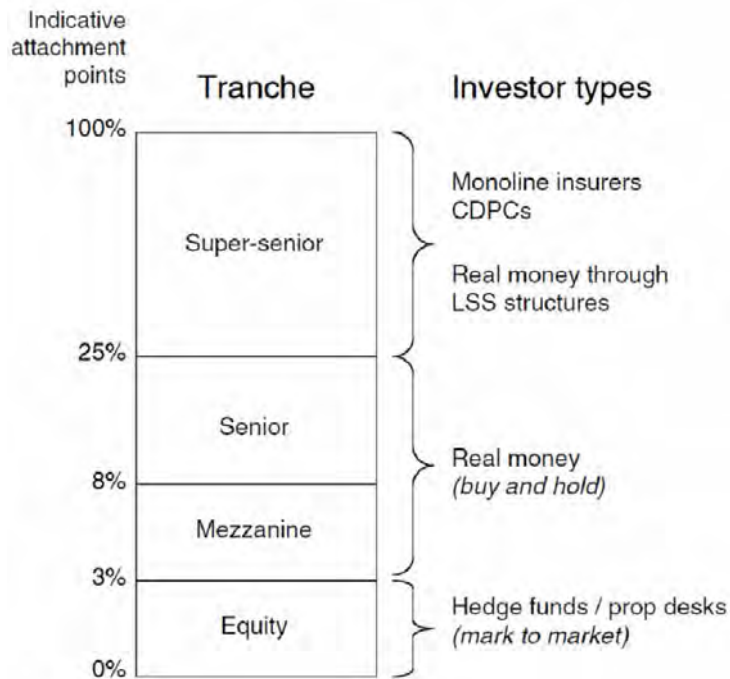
Indicative attachment points

Tranche

Investor types

100%

Super-senior

Monoline insurers
CDPCs

Real money through LSS structures

25%

Senior

8%

Real money
*(buy and hold)*

Mezzanine

3%

Equity

Hedge funds / prop desks
*(mark to market)*

0%